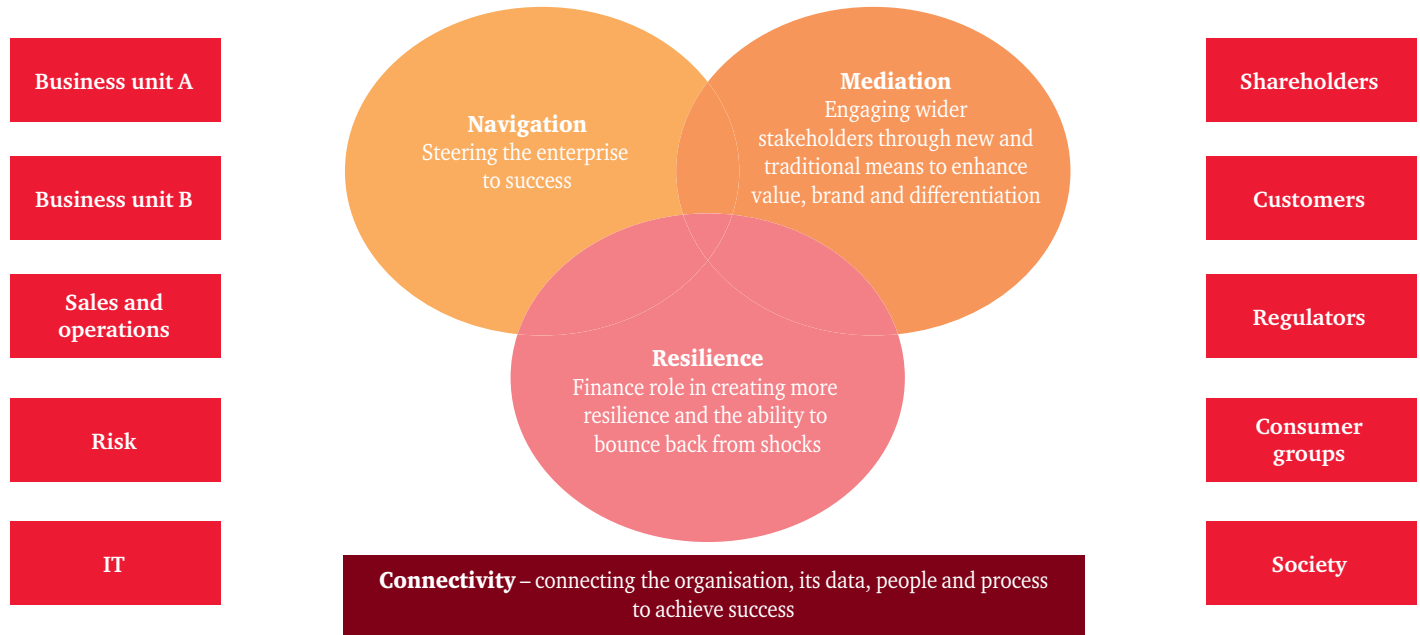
Business unit A

Business unit B

Sales and operations

Risk

IT

Navigation
Steering the enterprise to success

Mediation
Engaging wider stakeholders through new and traditional means to enhance value, brand and differentiation

Resilience
Finance role in creating more resilience and the ability to bounce back from shocks

Connectivity – connecting the organisation, its data, people and process to achieve success

Shareholders

Customers

Regulators

Consumer groups

Society